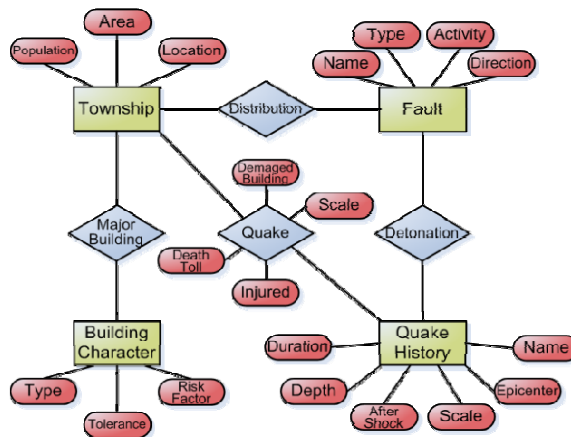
Area
Population
Location
Township
Distribution
Type
Activity
Name
Direction
Fault
Demaged Building
Scale
Major Building
Quake
Detonation
Death Toll
Injured
Building Character
Quake History
Duration
Name
Type
Risk Factor
Depth
Epicenter
Tolerance
After Shock
Scale